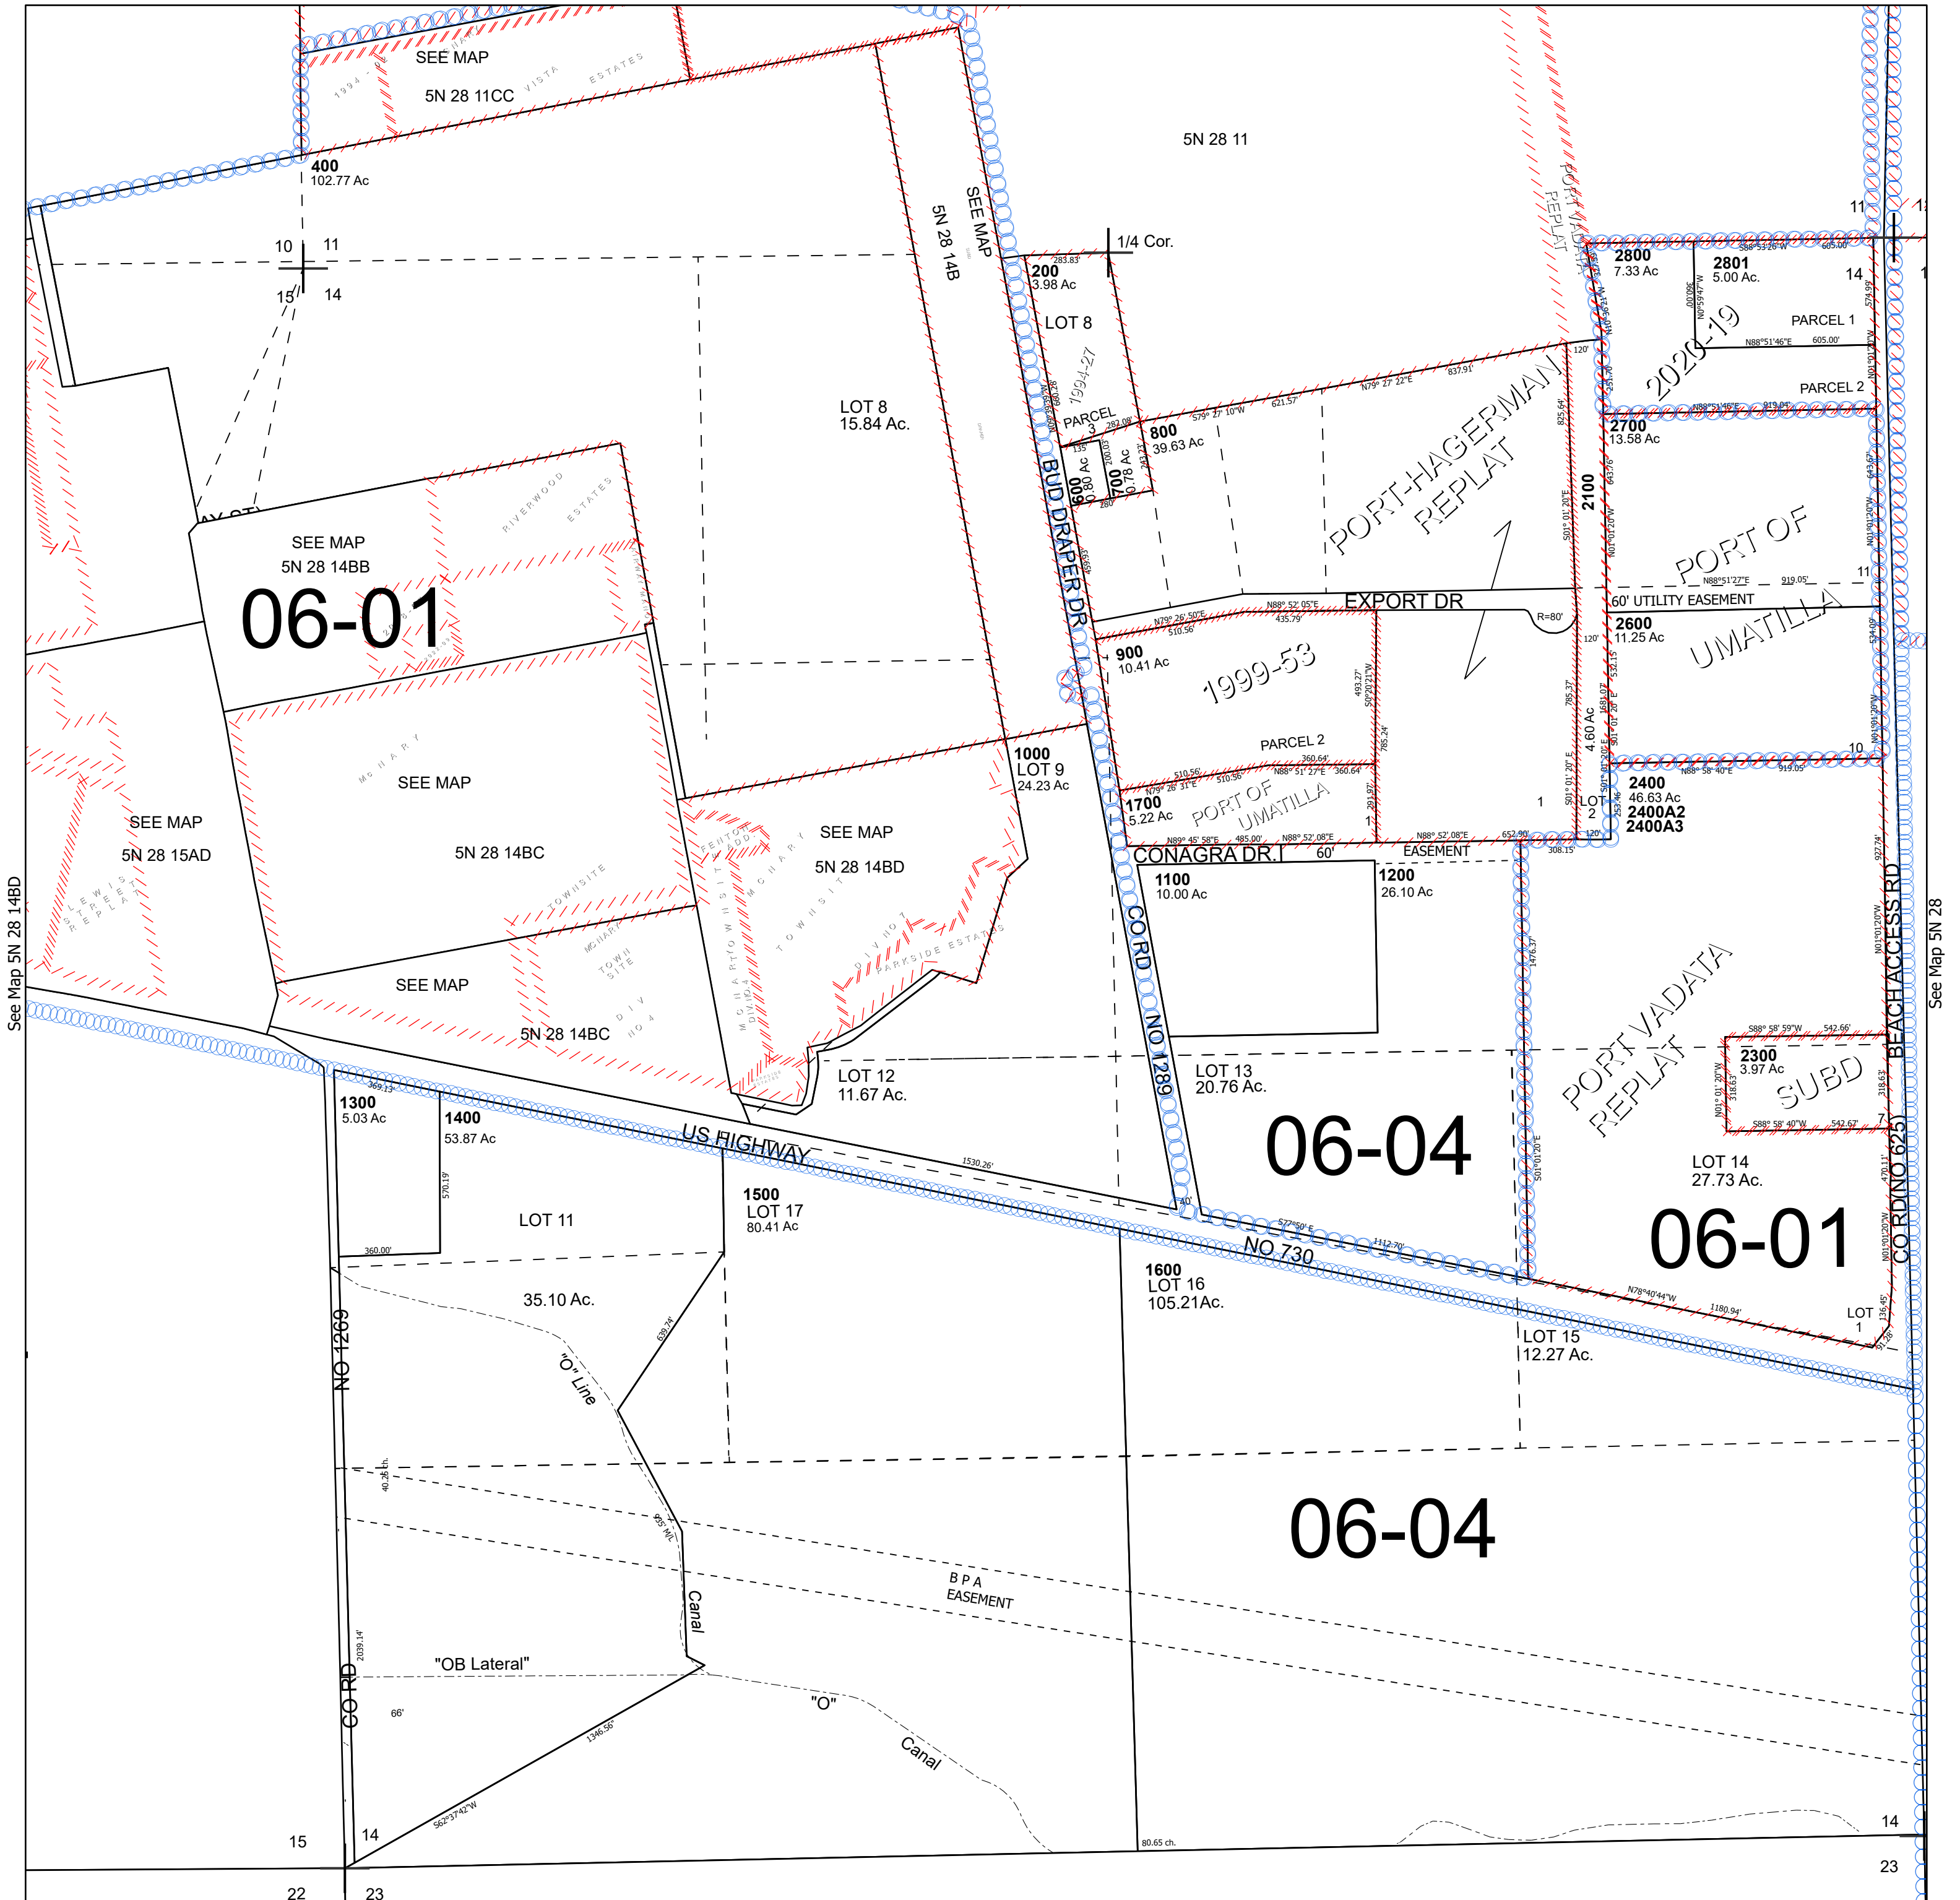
SEE MAP
5N 28 11CC
1994 - VISTA ESTATES
5N 28 11
400
102.77 Ac
10
11
15
14
SEE MAP
5N 28 14B
1/4 Cor.
200
3.98 Ac
LOT 8
1994-27
PARCEL 3
LOT 8
15.84 Ac.
800
39.63 Ac
600
0.80 Ac
700
0.78 Ac
PORT-HAGERMAN REPLAT
PORT VADATA REPLAT
2800
7.33 Ac
2801
5.00 Ac.
14
11
PARCEL 1
2020-19
PARCEL 2
2700
13.58 Ac
2100
PORT OF UMATILLA
60' UTILITY EASEMENT
2600
11.25 Ac
11
SEE MAP
5N 28 14BB
RIVERWOOD ESTATES
06-01
BUD DRAPER DR
EXPORT DR
R=80'
900
10.41 Ac
1999-53
PARCEL 2
4.60 Ac
10
2400
46.63 Ac
2400A2
2400A3
1000
LOT 9
24.23 Ac
1700
5.22 Ac
PORT OF UMATILLA
1
LOT 2
SEE MAP
5N 28 15AD
LEWIS STREET REPLAT
SEE MAP
5N 28 14BC
McNARY
SEE MAP
5N 28 14BD
CONAGRA DR.
60'
EASEMENT
1100
10.00 Ac
1200
26.10 Ac
CO RD NO 1289
BEACH ACCESS RD
CO RD (NO 625)
See Map 5N 28 14BD
See Map 5N 28
SEE MAP
5N 28 14BC
TOWNSITE
PARKSIDE ESTATES
LOT 12
11.67 Ac.
LOT 13
20.76 Ac.
06-04
2300
3.97 Ac
SUBD
LOT 14
27.73 Ac.
06-01
1300
5.03 Ac
1400
53.87 Ac
US HIGHWAY
NO 730
LOT 11
1500
LOT 17
80.41 Ac
1600
LOT 16
105.21Ac.
LOT 15
12.27 Ac.
LOT 1
35.10 Ac.
NO 1269
"O" Line
06-04
BPA EASEMENT
Canal
"OB Lateral"
CO RD
66'
"O"
Canal
15
14
22
23
14
23